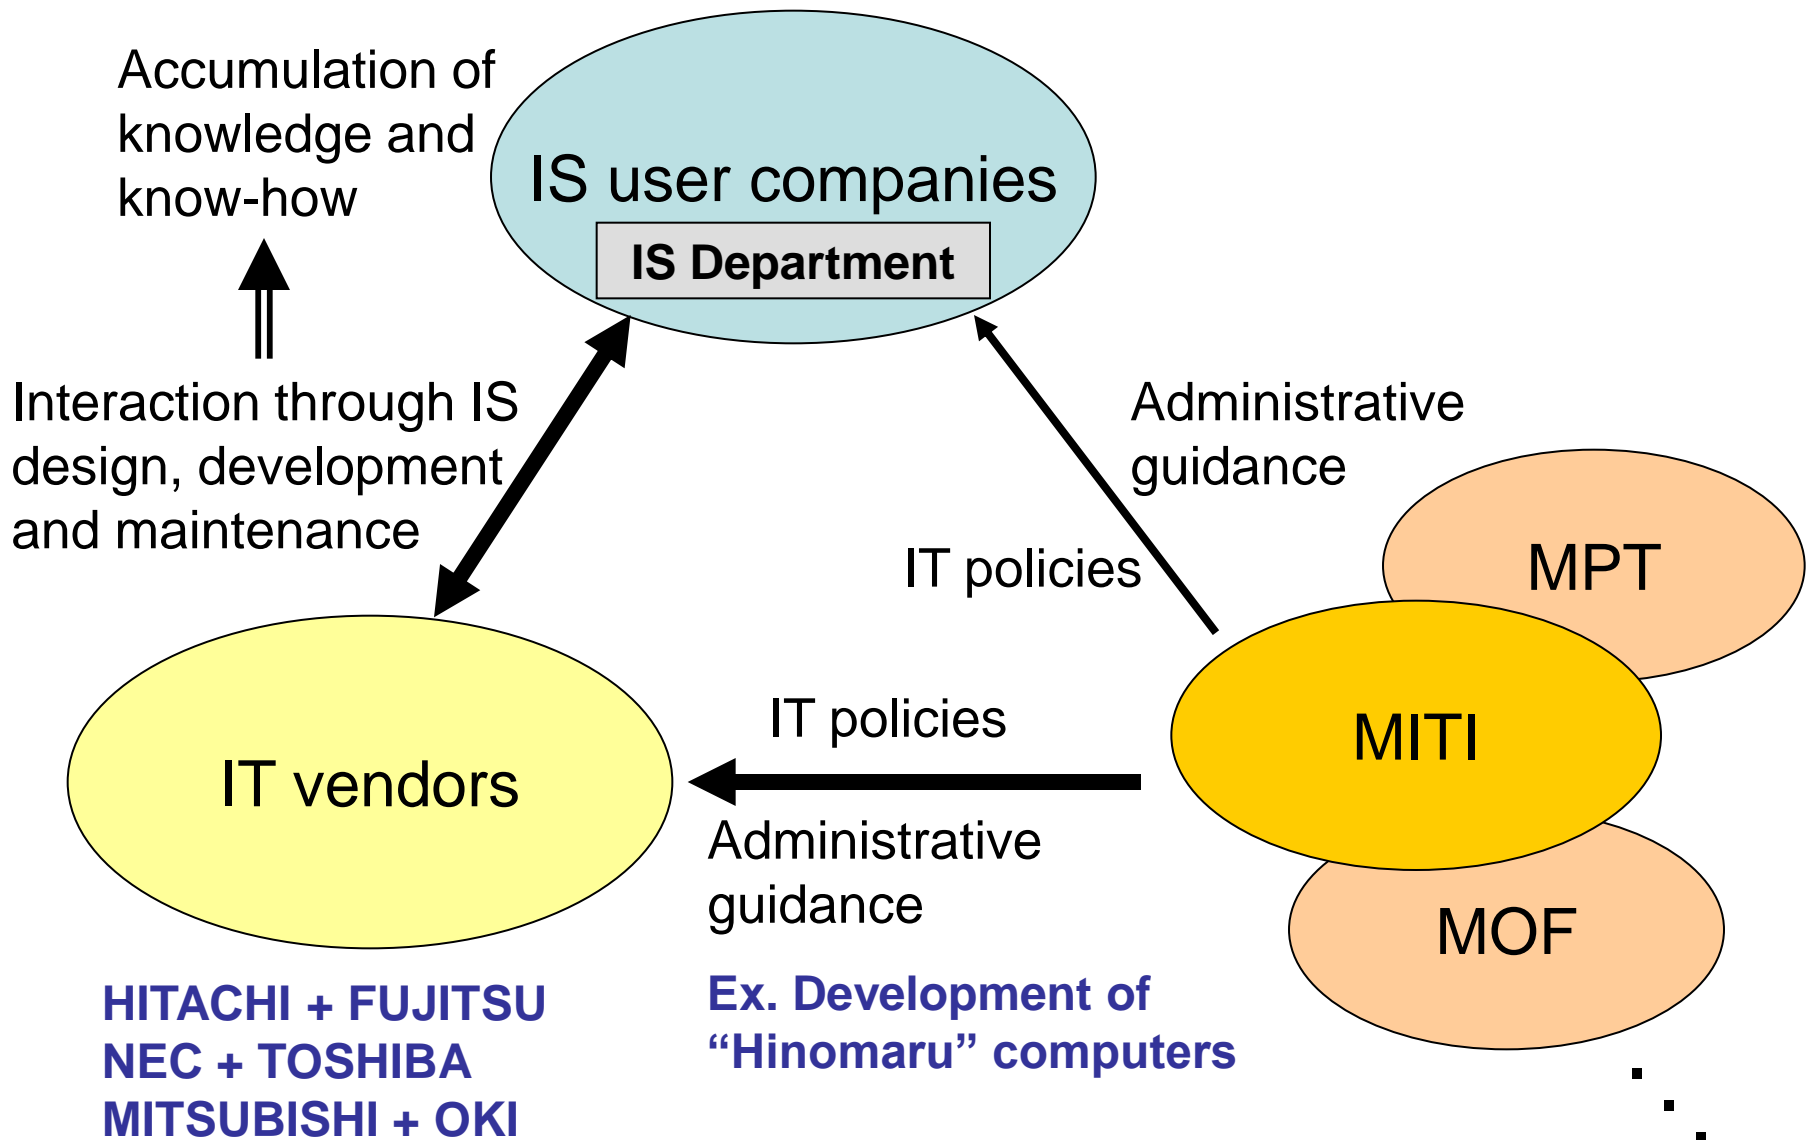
Accumulation of knowledge and know-how

IS user companies

IS Department

Interaction through IS design, development and maintenance

Administrative guidance

IT policies

MPT

MITI

MOF

IT vendors

IT policies

Administrative guidance

HITACHI + FUJITSU
NEC + TOSHIBA
MITSUBISHI + OKI

Ex. Development of "Hinomaru" computers